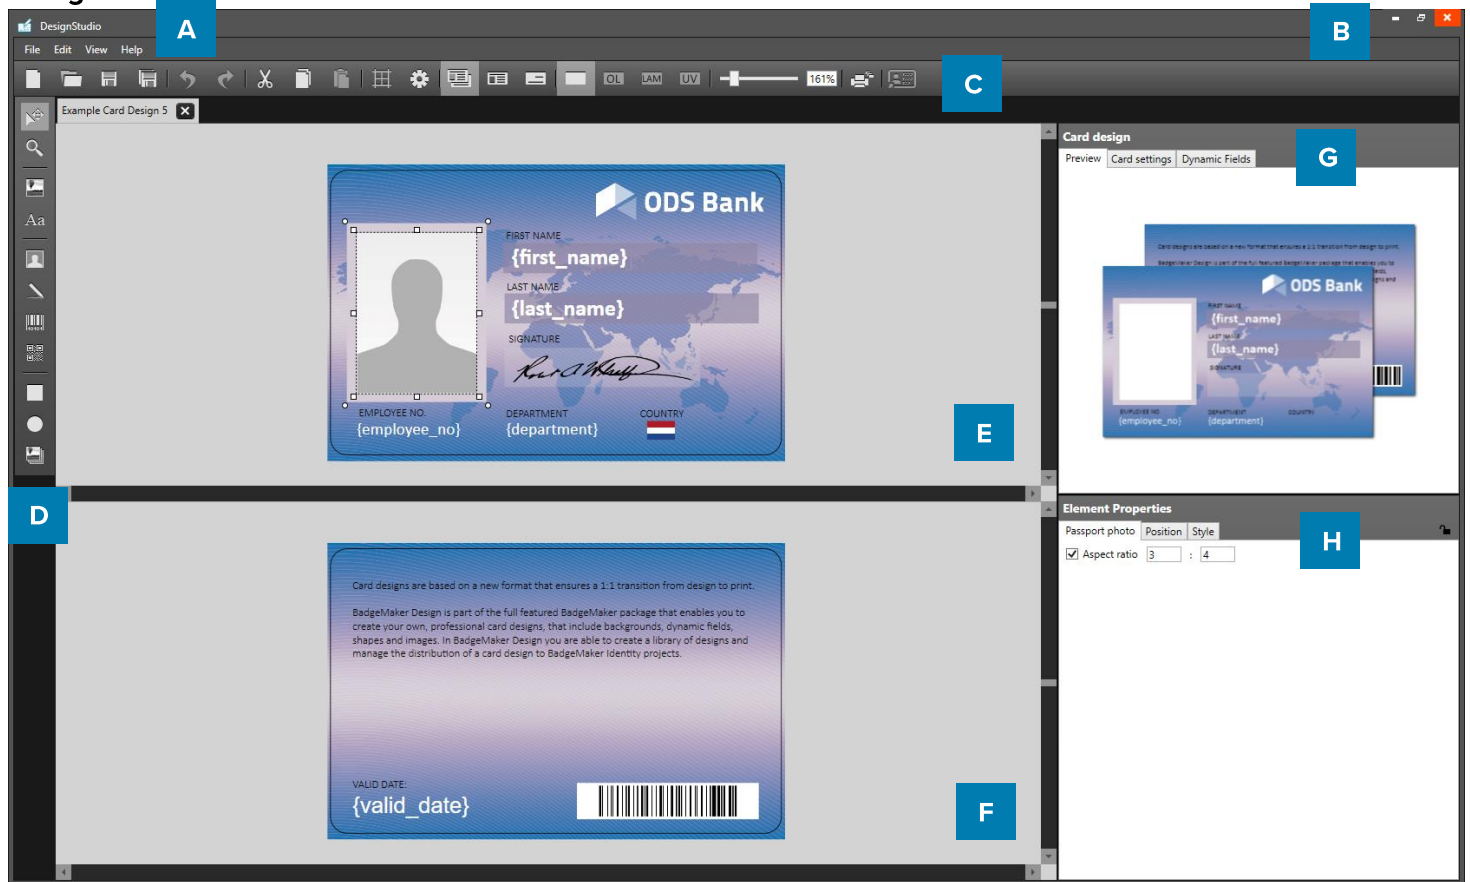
DesignStudio

A

File Edit View Help

B

OL LAM UV 161%

C

Example Card Design 5

Aa

ODS Bank

FIRST NAME
{first_name}
LAST NAME
{last_name}
SIGNATURE

EMPLOYEE NO.
{employee_no}
DEPARTMENT
{department}
COUNTRY

E

D

Card designs are based on a new format that ensures a 1:1 transition from design to print.

BadgeMaker Design is part of the full featured BadgeMaker package that enables you to create your own, professional card designs, that include backgrounds, dynamic fields, shapes and images. In BadgeMaker Design you are able to create a library of designs and manage the distribution of a card design to BadgeMaker Identity projects.

VALID DATE:
{valid_date}

F

Card design

Preview Card settings Dynamic Fields

G

ODS Bank
{first_name}
{last_name}
{employee_no}
{department}

Element Properties

Passport photo Position Style

H

Aspect ratio 3 : 4